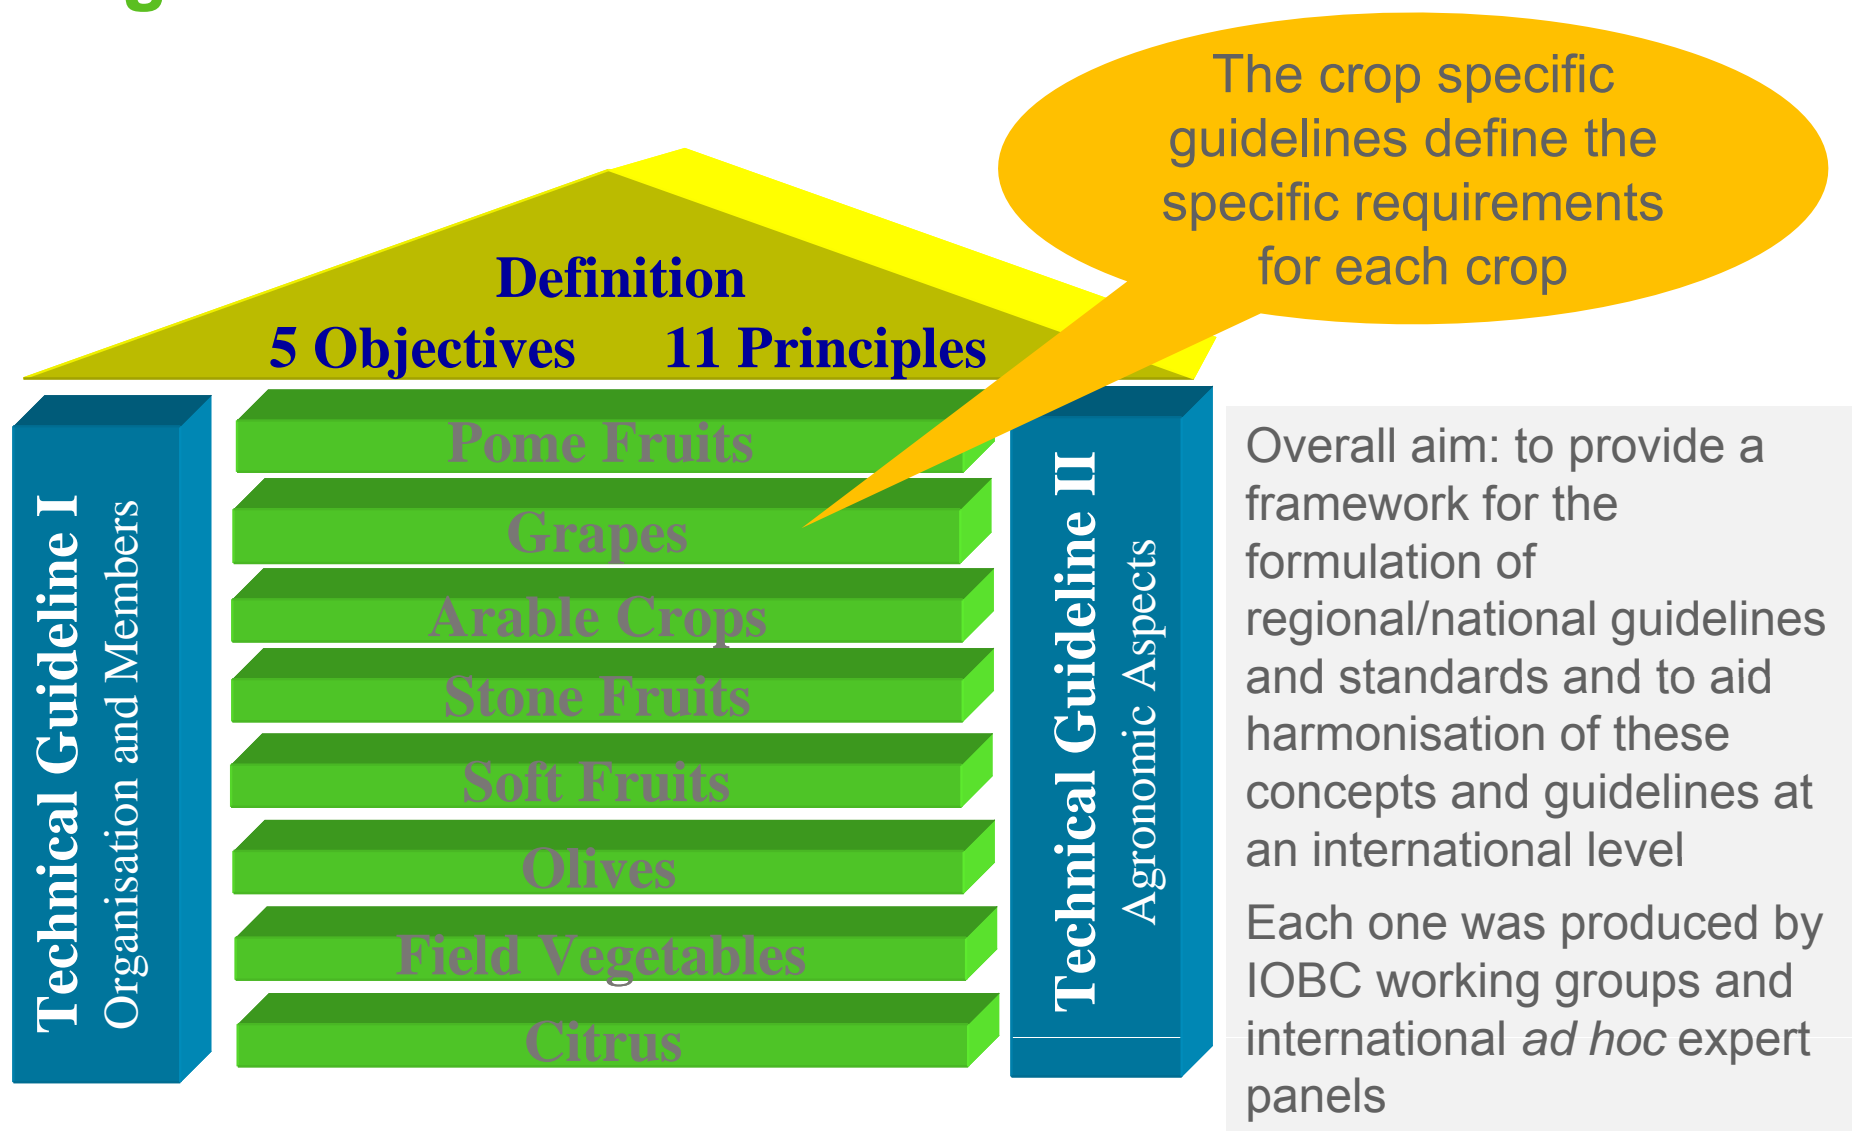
The crop specific guidelines define the specific requirements for each crop

Definition

5 Objectives 11 Principles

Technical Guideline I
Organisation and Members

Pome Fruits

Grapes

Arable Crops

Stone Fruits

Soft Fruits

Olives

Field Vegetables

Citrus

Technical Guideline II
Agronomic Aspects

Overall aim: to provide a framework for the formulation of regional/national guidelines and standards and to aid harmonisation of these concepts and guidelines at an international level

Each one was produced by IOBC working groups and international *ad hoc* expert panels